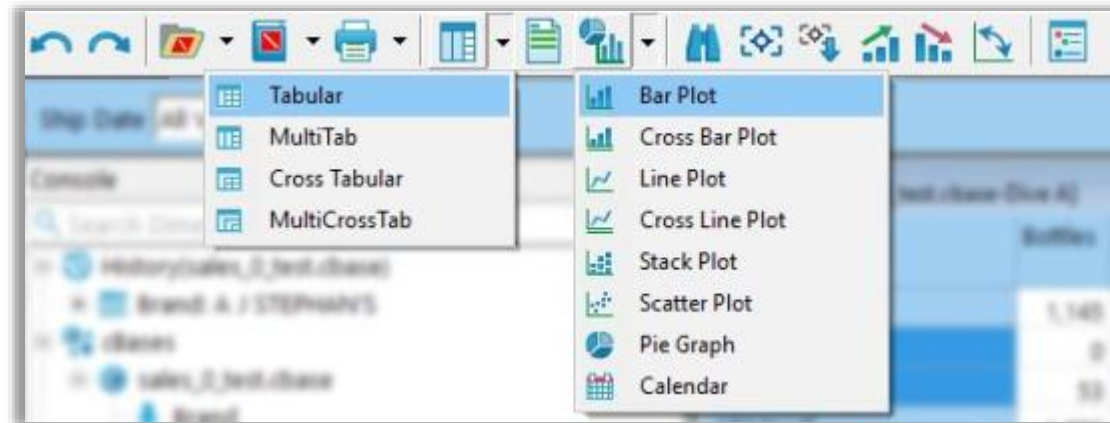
Tabular
MultiTab
Cross Tabular
MultiCrossTab

Bar Plot
Cross Bar Plot
Line Plot
Cross Line Plot
Stack Plot
Scatter Plot
Pie Graph
Calendar

Ship Date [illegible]
Console
Search Dime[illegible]
History(sales_0_test.cbase)
Brand: A J STEPHAN'S
cBases
sales_0_test.cbase
Brand
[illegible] test.cbase (Dive A)
Bottles
1,145
0
53